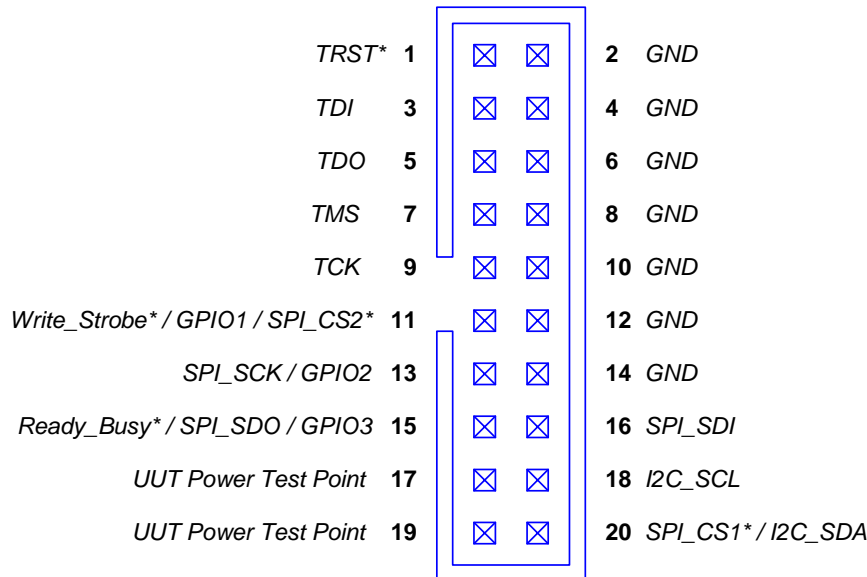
TRST* 1
TDI 3
TDO 5
TMS 7
TCK 9
Write_Strobe* / GPIO1 / SPI_CS2* 11
SPI_SCK / GPIO2 13
Ready_Busy* / SPI_SDO / GPIO3 15
UUT Power Test Point 17
UUT Power Test Point 19

2 GND
4 GND
6 GND
8 GND
10 GND
12 GND
14 GND
16 SPI_SDI
18 I2C_SCL
20 SPI_CS1* / I2C_SDA